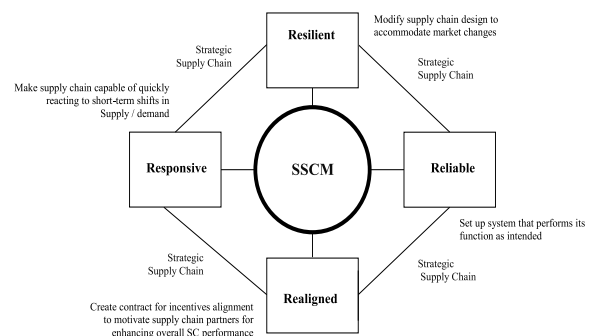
Resilient

Modify supply chain design to accommodate market changes

Strategic Supply Chain

Strategic Supply Chain

Make supply chain capable of quickly reacting to short-term shifts in Supply / demand

Responsive

SSCM

Reliable

Set up system that performs its function as intended

Strategic Supply Chain

Strategic Supply Chain

Realigned

Create contract for incentives alignment to motivate supply chain partners for enhancing overall SC performance